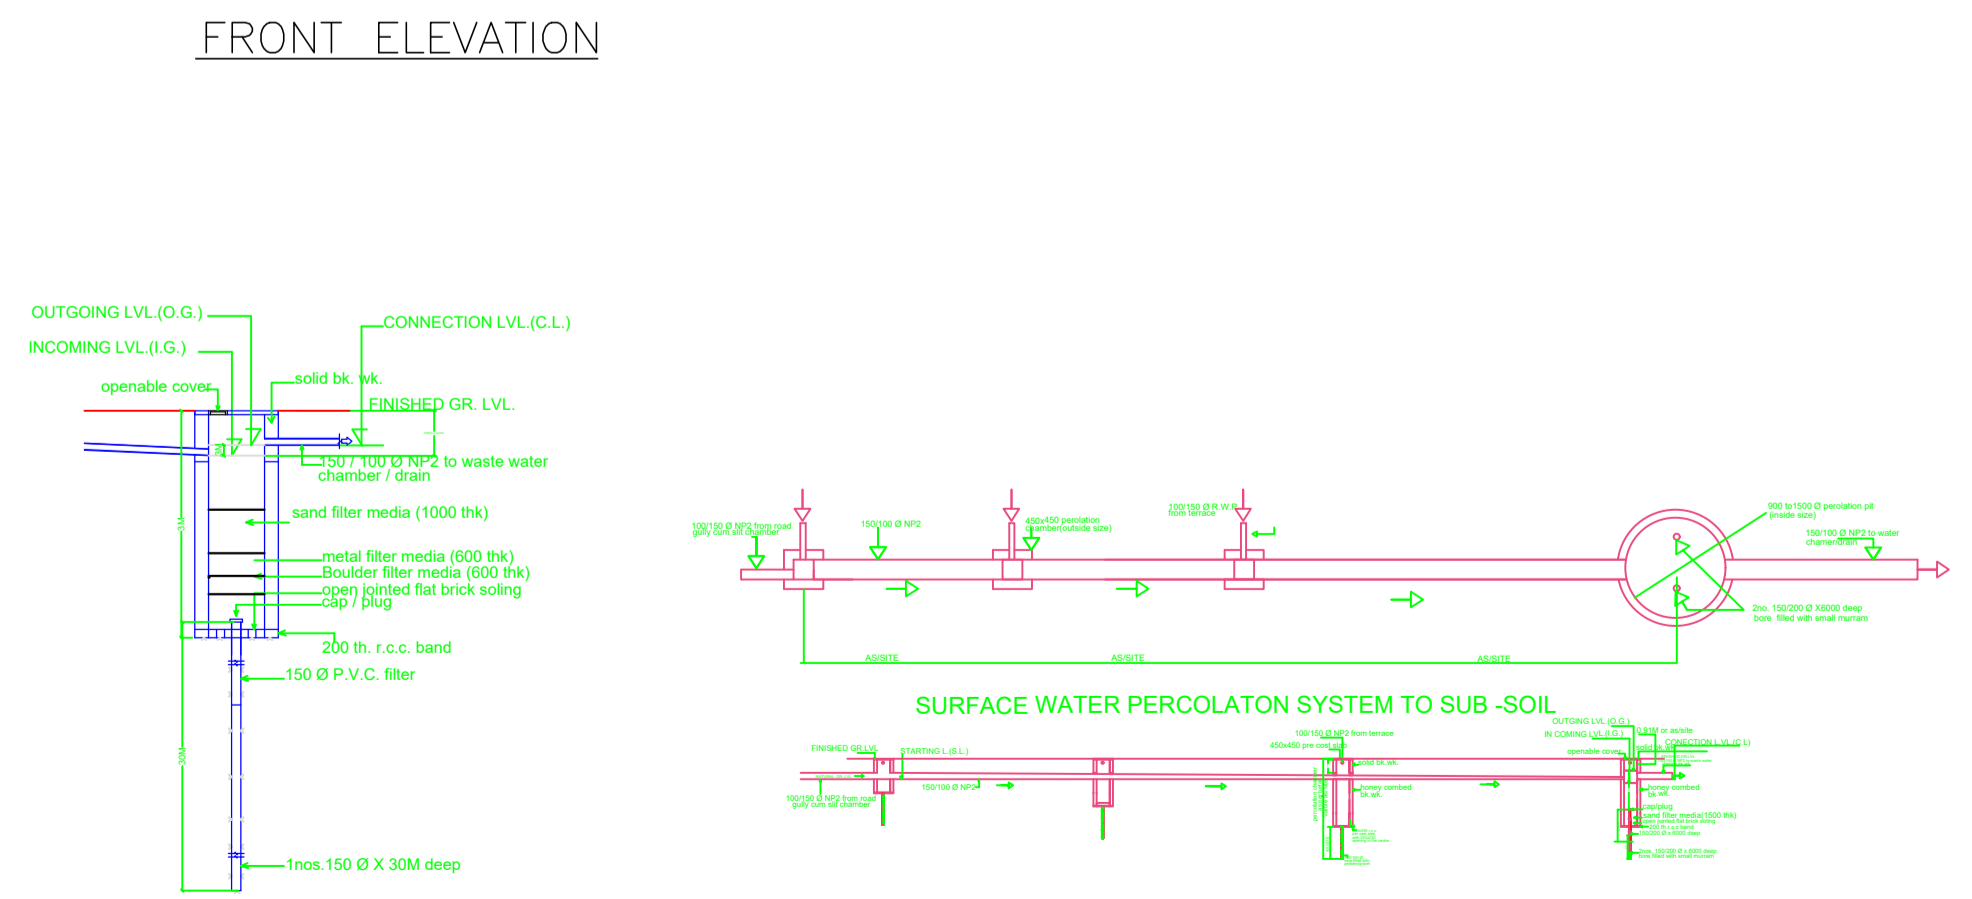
FRONT ELEVATION

OUTGOING LVL.(O.G.)
INCOMING LVL.(I.G.)
openable cover
CONNECTION LVL.(C.L.)
solid bk. wk.
FINISHED GR. LVL.
150 / 100 Ø NP2 to waste water chamber / drain
sand filter media (1000 thk)
metal filter media (600 thk)
Boulder filter media (600 thk)
open jointed flat brick soling
cap / plug
200 th. r.c.c. band
150 Ø P.V.C. filter
1nos.150 Ø X 30M deep
3M
30M

100/150 Ø NP2 from road gully cum silt chamber
150/100 Ø NP2
450x450 perolation chamber(outside size)
100/150 Ø R.W.P. from terrace
900 to1500 Ø perolation pit (inside size)
150/100 Ø NP2 to water chamer/drain
2no. 150/200 Ø X6000 deep bore, filled with small murram
AS/SITE
AS/SITE
AS/SITE

SURFACE WATER PERCOLATON SYSTEM TO SUB -SOIL

OUTGING LVL.(O.G.)
0.91M or as/site
IN COMING LVL.(I.G.)
CONECTION L.LVL.(C.L.)
openable cover
solid bk.wk.
100/150 Ø NP2 from terrace
450x450 pre cost slab
solid bk.wk.
FINISHED GR.LVL.
STARTING L.(S.L.)
100/150 Ø NP2 from road gully cum silt chamber
150/100 Ø NP2
honey combed bk.wk.
honey combed bk.wk.
cap/plug
sand filter media(1500 thk)
open jointed flat brick soling
200 th.r.c.c band
150/200 Ø x 6000 deep
2nos. 150/200 Ø x 6000 deep bore filled with small murram